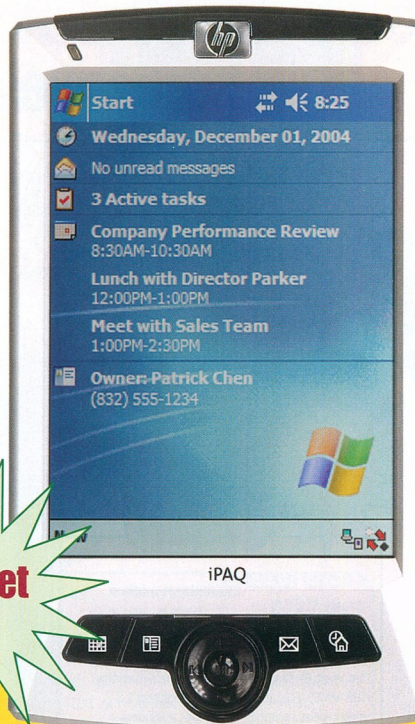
hp

Start 8:25

Wednesday, December 01, 2004

No unread messages

3 Active tasks

Company Performance Review
8:30AM-10:30AM

Lunch with Director Parker
12:00PM-1:00PM

Meet with Sales Team
1:00PM-2:30PM

Owner: Patrick Chen
(832) 555-1234

N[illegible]w

iPAQ

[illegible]et